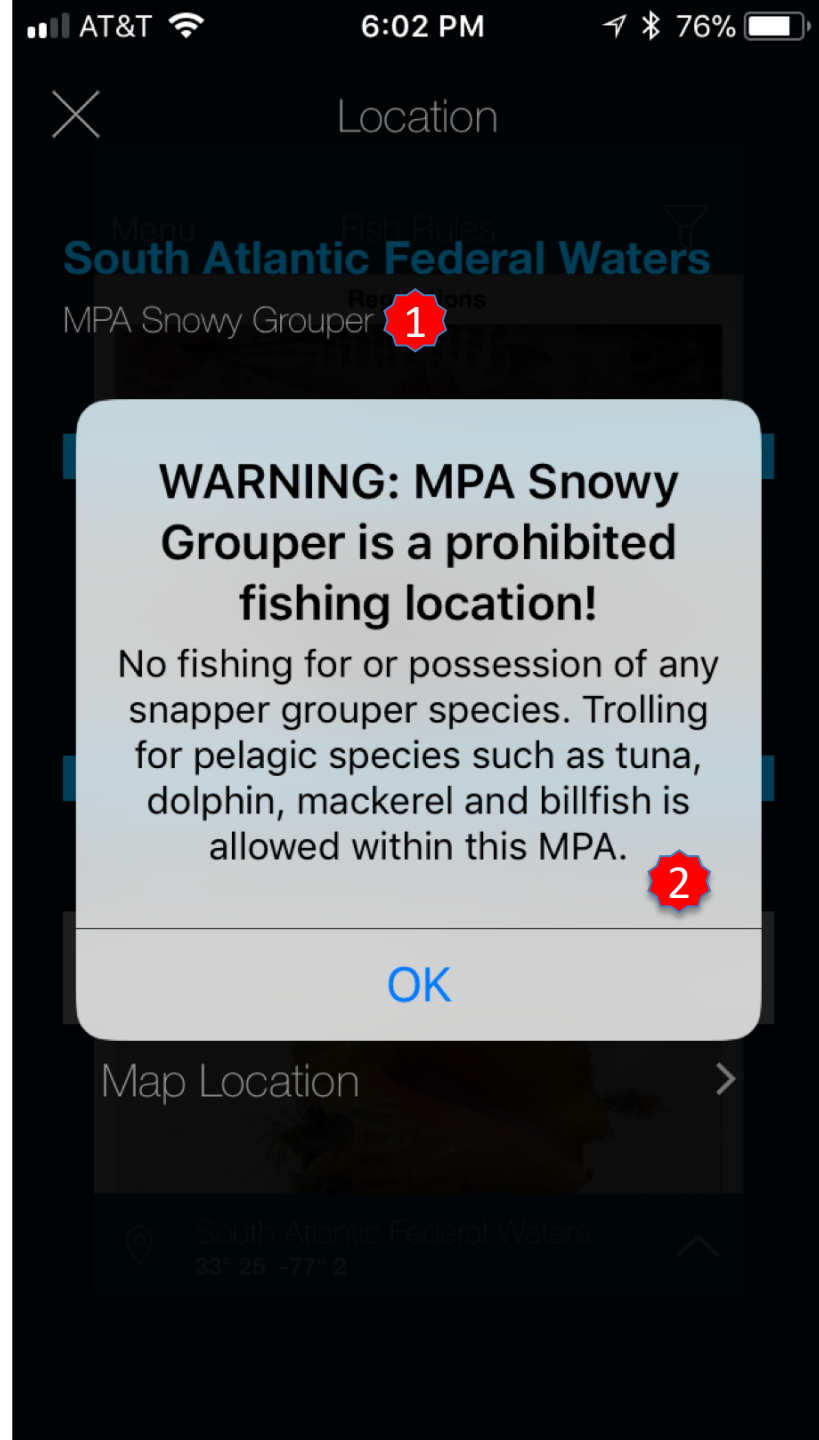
AT&T 6:02 PM 76%

Location

Menu Fish Rules

South Atlantic Federal Waters

MPA Snowy Grouper

1

Red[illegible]tions

WARNING: MPA Snowy Grouper is a prohibited fishing location!

No fishing for or possession of any snapper grouper species. Trolling for pelagic species such as tuna, dolphin, mackerel and billfish is allowed within this MPA.

2

OK

Map Location

South Atlantic Federal Waters
33° 25 -77° 2